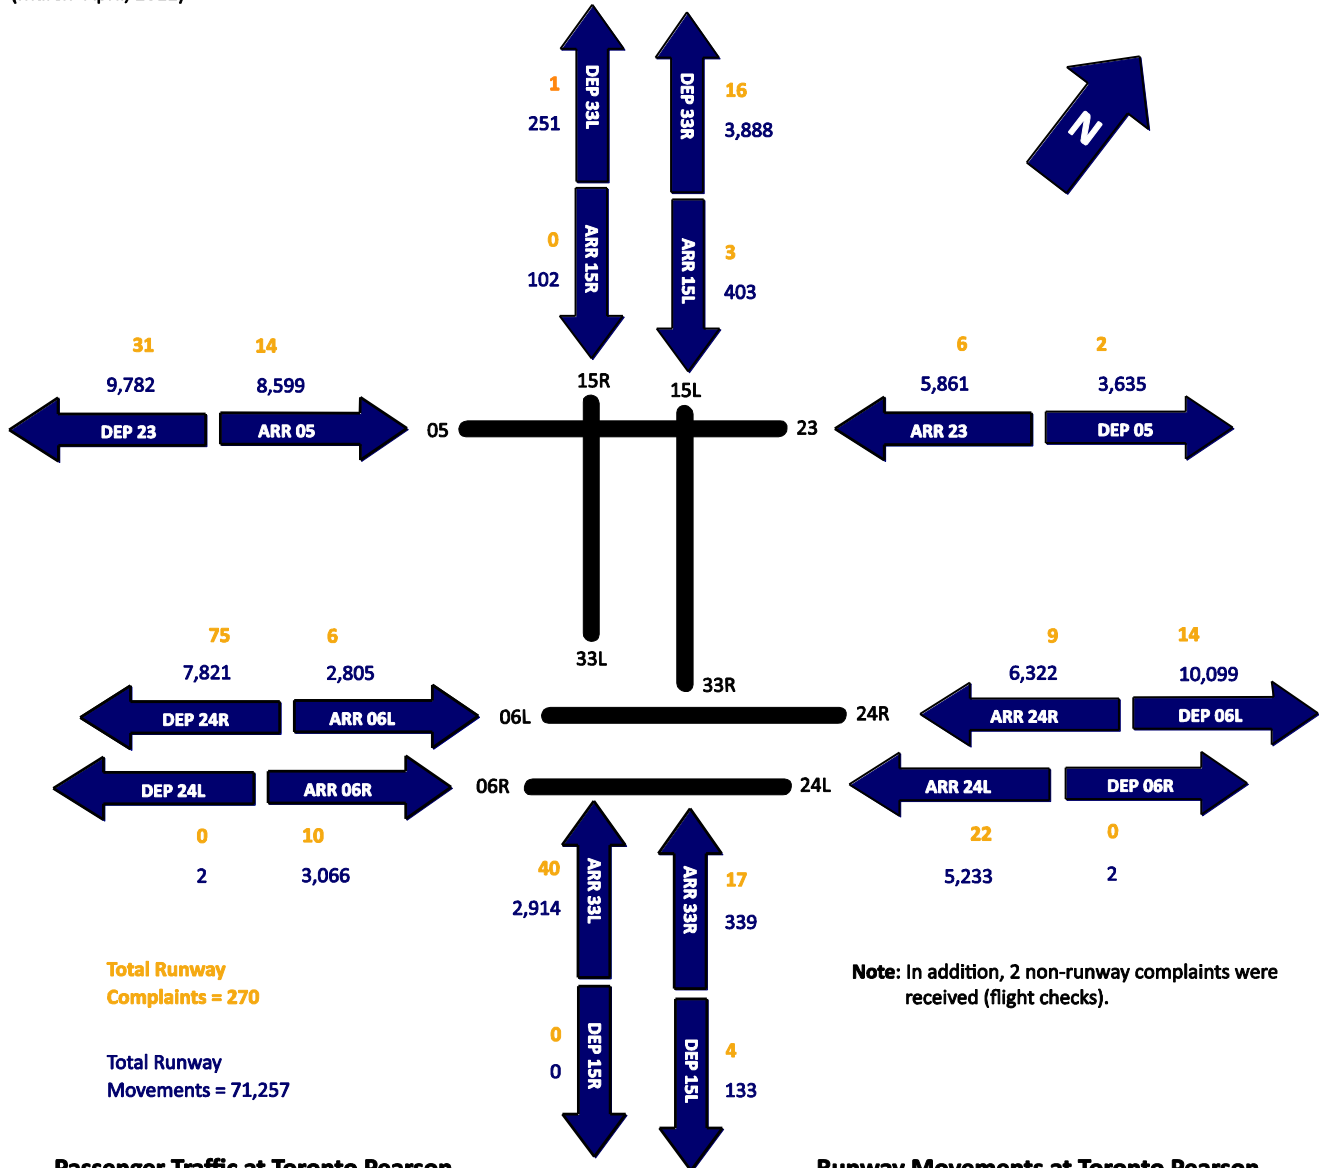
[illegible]

1
251
DEP 33L

DEP 33R
16
3,888

N

0
102
ARR 15R

ARR 15L
3
403

31
9,782

14
8,599

DEP 23

ARR 05

05

15R

15L

23

6
5,861

2
3,635

ARR 23

DEP 05

75
7,821

6
2,805

33L

33R

9
6,322

14
10,099

DEP 24R

ARR 06L

06L

24R

ARR 24R

DEP 06L

DEP 24L

ARR 06R

06R

24L

ARR 24L

DEP 06R

0
2

10
3,066

40
2,914
ARR 33L

ARR 33R
17
339

22
5,233

0
2

Total Runway Complaints = 270

Note: In addition, 2 non-runway complaints were received (flight checks).

0
0
DEP 15R

DEP 15L
4
133

Total Runway Movements = 71,257

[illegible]

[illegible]